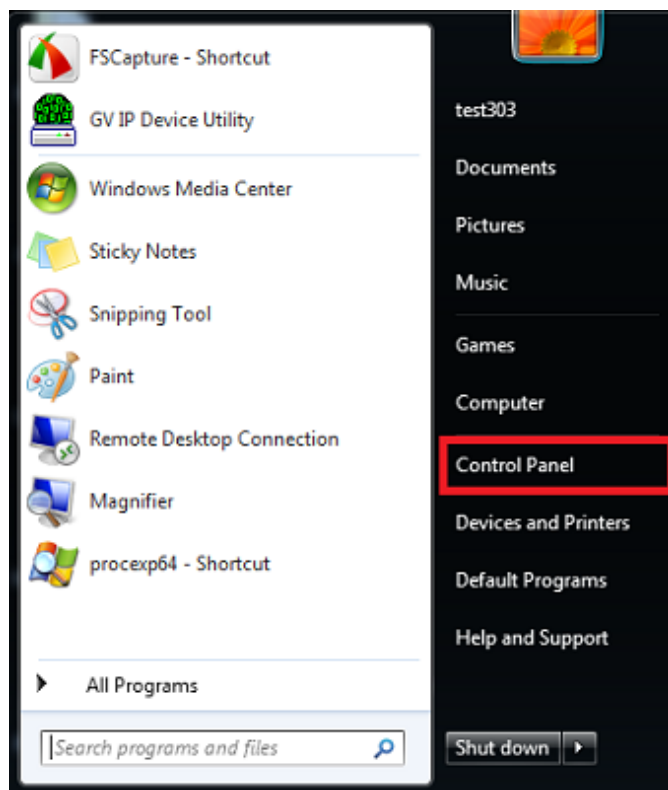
FSCapture - Shortcut
GV IP Device Utility
Windows Media Center
Sticky Notes
Snipping Tool
Paint
Remote Desktop Connection
Magnifier
procexp64 - Shortcut
All Programs
Search programs and files

test303
Documents
Pictures
Music
Games
Computer
Control Panel
Devices and Printers
Default Programs
Help and Support
Shut down